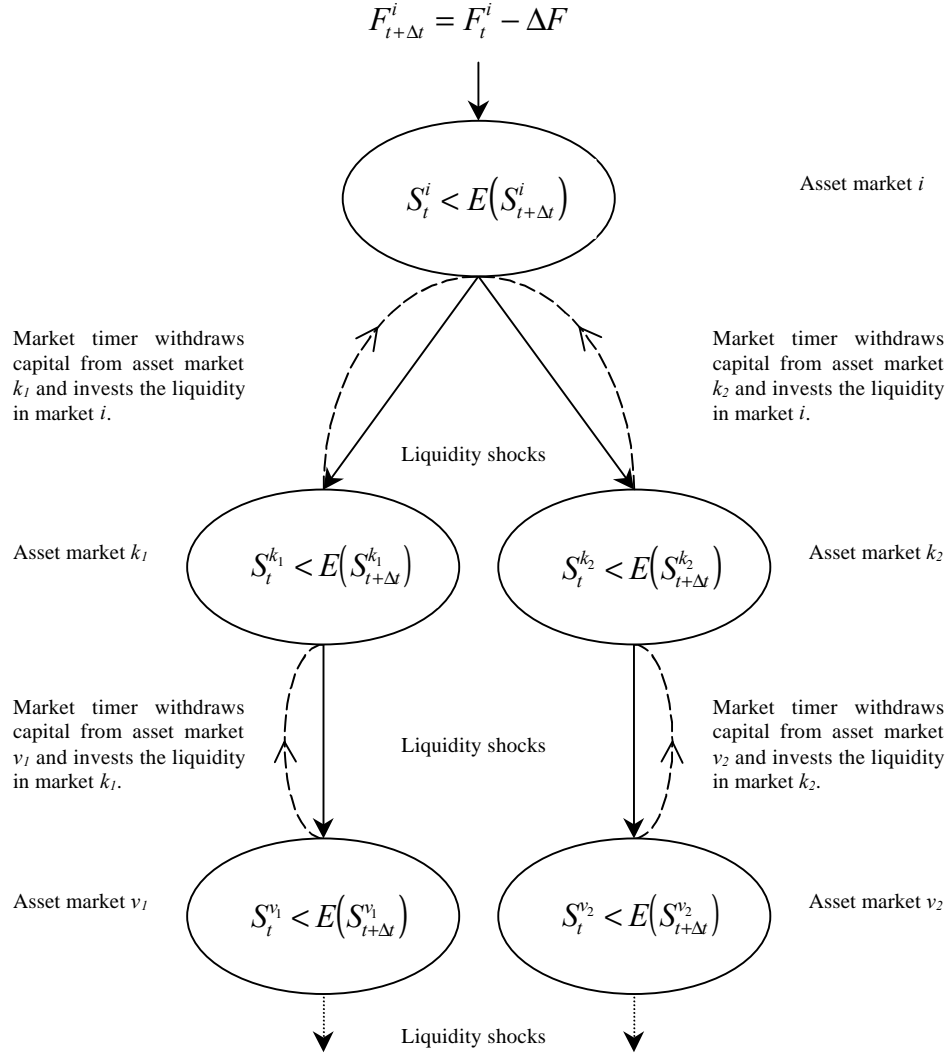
$F_{t+\Delta t}^{i} = F_{t}^{i} - \Delta F$

$S_{t}^{i} < E\left(S_{t+\Delta t}^{i}\right)$

Asset market $i$

Market timer withdraws capital from asset market $k_1$ and invests the liquidity in market $i$.

Market timer withdraws capital from asset market $k_2$ and invests the liquidity in market $i$.

Liquidity shocks

Asset market $k_1$

$S_{t}^{k_1} < E\left(S_{t+\Delta t}^{k_1}\right)$

$S_{t}^{k_2} < E\left(S_{t+\Delta t}^{k_2}\right)$

Asset market $k_2$

Market timer withdraws capital from asset market $v_1$ and invests the liquidity in market $k_1$.

Liquidity shocks

Market timer withdraws capital from asset market $v_2$ and invests the liquidity in market $k_2$.

Asset market $v_1$

$S_{t}^{v_1} < E\left(S_{t+\Delta t}^{v_1}\right)$

$S_{t}^{v_2} < E\left(S_{t+\Delta t}^{v_2}\right)$

Asset market $v_2$

Liquidity shocks